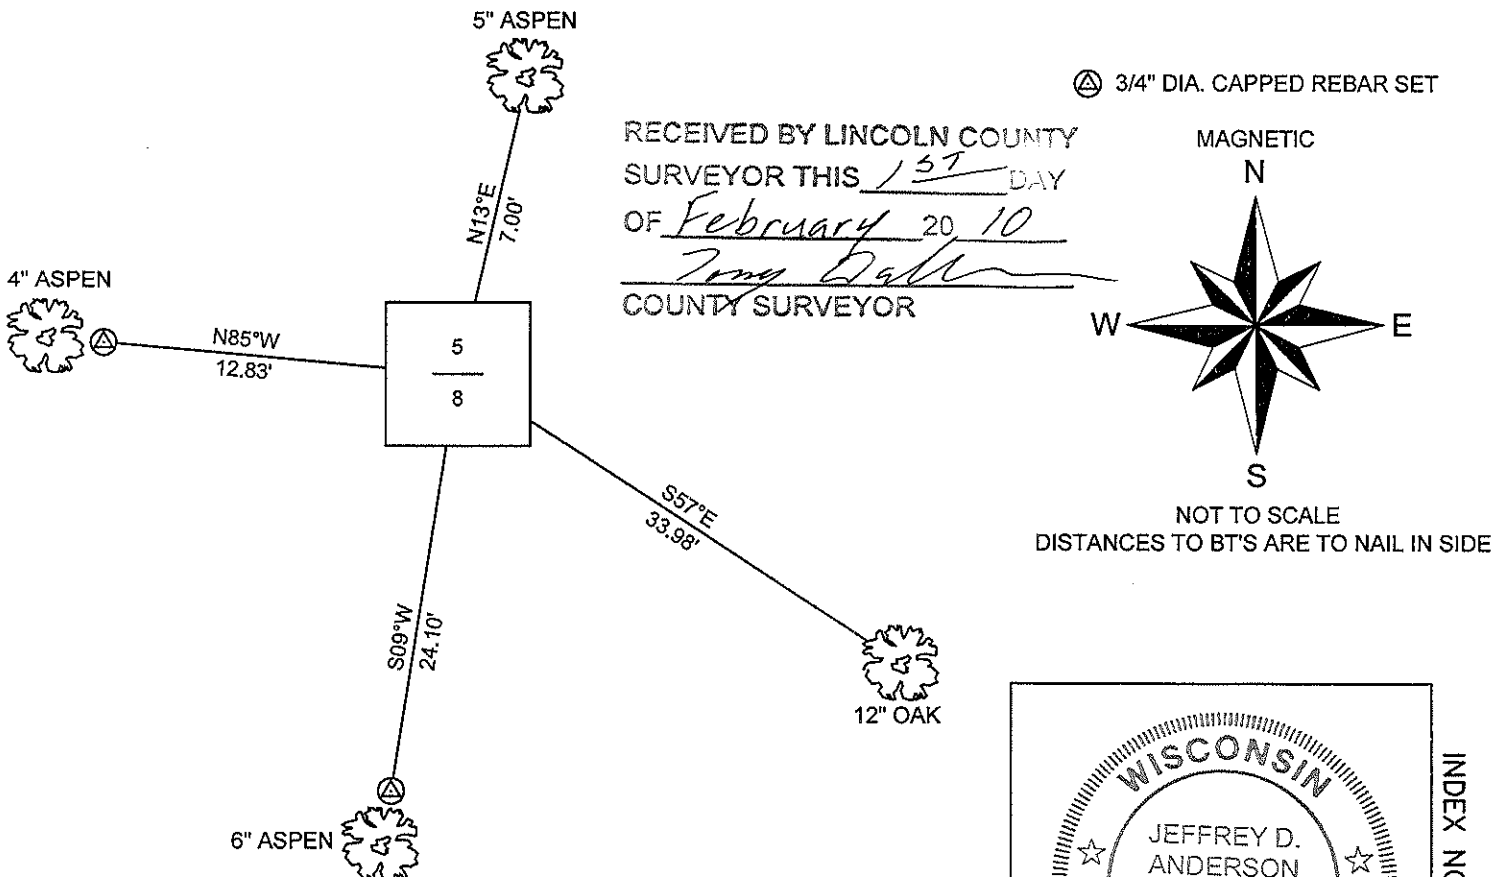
5" ASPEN

3/4" DIA. CAPPED REBAR SET

RECEIVED BY LINCOLN COUNTY SURVEYOR THIS 1ST DAY OF February 20 10
Tony Dall
COUNTY SURVEYOR

MAGNETIC
N
W
E
S

NOT TO SCALE
DISTANCES TO BT'S ARE TO NAIL IN SIDE

N13°E
7.00'

4" ASPEN

N85°W
12.83'

5
8

S57°E
33.98'

S09°W
24.10'

12" OAK

6" ASPEN

WISCONSIN
JEFFREY D.
ANDERSON

INDEX NO